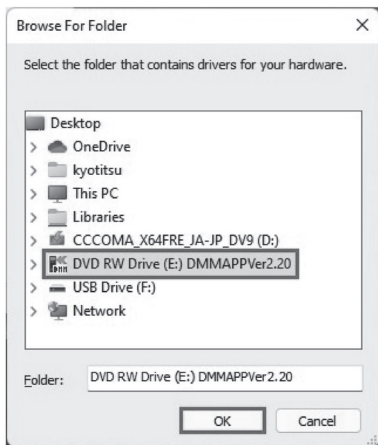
Browse For Folder

×

Select the folder that contains drivers for your hardware.

Desktop
OneDrive
kyotitsu
This PC
Libraries
CCCOMA_X64FRE_JA-JP_DV9 (D:)
DVD RW Drive (E:) DMMAPPVer2.20
USB Drive (F:)
Network

Folder: DVD RW Drive (E:) DMMAPPVer2.20

OK

Cancel